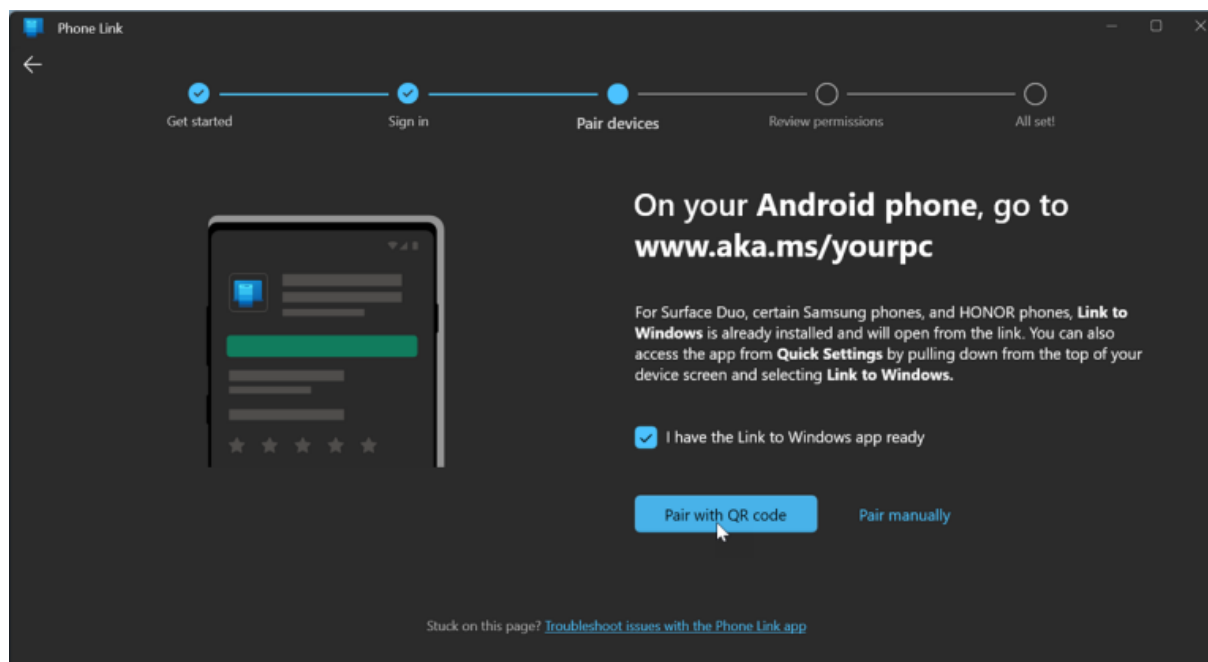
Phone Link

Get started
Sign in
Pair devices
Review permissions
All set!

On your Android phone, go to www.aka.ms/yourpc

For Surface Duo, certain Samsung phones, and HONOR phones, Link to Windows is already installed and will open from the link. You can also access the app from Quick Settings by pulling down from the top of your device screen and selecting Link to Windows.

I have the Link to Windows app ready

Pair with QR code
Pair manually

Stuck on this page? Troubleshoot issues with the Phone Link app